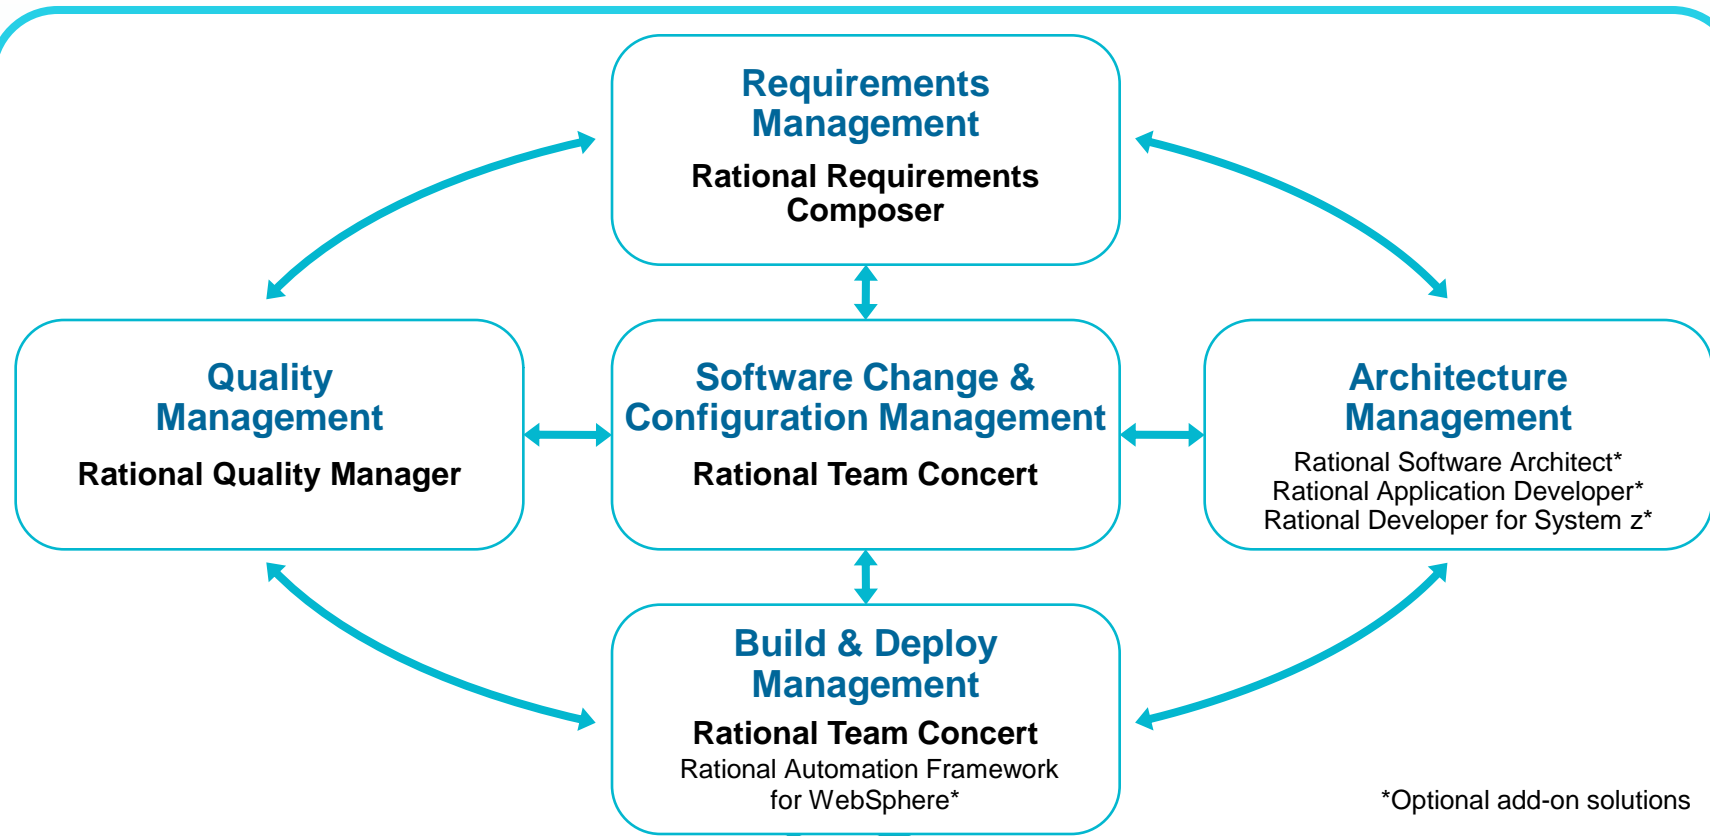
Requirements Management

Rational Requirements Composer

Quality Management

Rational Quality Manager

Software Change & Configuration Management

Rational Team Concert

Architecture Management

Rational Software Architect*
Rational Application Developer*
Rational Developer for System z*

Build & Deploy Management

Rational Team Concert
Rational Automation Framework for WebSphere*

*Optional add-on solutions